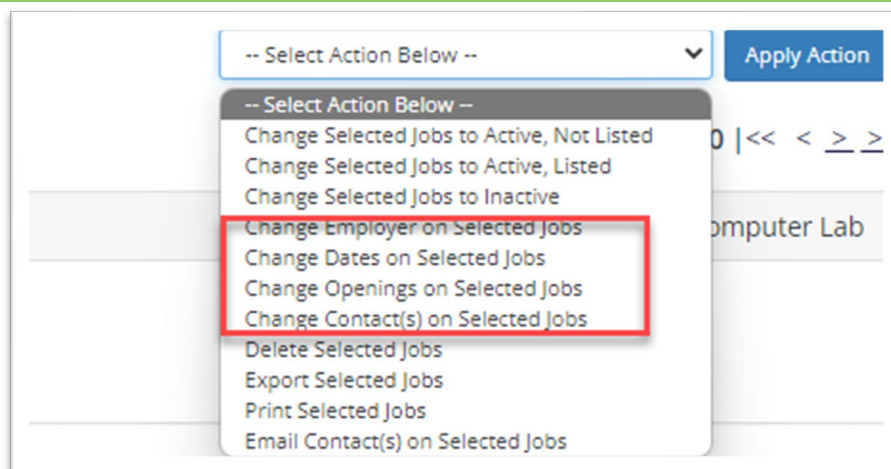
-- Select Action Below --

Apply Action

-- Select Action Below --
Change Selected Jobs to Active, Not Listed
Change Selected Jobs to Active, Listed
Change Selected Jobs to Inactive
Change Employer on Selected Jobs
Change Dates on Selected Jobs
Change Openings on Selected Jobs
Change Contact(s) on Selected Jobs
Delete Selected Jobs
Export Selected Jobs
Print Selected Jobs
Email Contact(s) on Selected Jobs

0 |<< < > >

omputer Lab